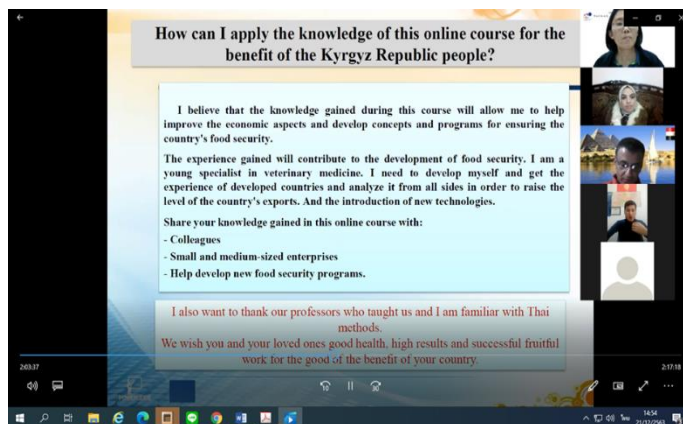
How can I apply the knowledge of this online course for the benefit of the Kyrgyz Republic people?

I believe that the knowledge gained during this course will allow me to help improve the economic aspects and develop concepts and programs for ensuring the country's food security.

The experience gained will contribute to the development of food security. I am a young specialist in veterinary medicine. I need to develop myself and get the experience of developed countries and analyze it from all sides in order to raise the level of the country's exports. And the introduction of new technologies.

Share your knowledge gained in this online course with:
- Colleagues
- Small and medium-sized enterprises
- Help develop new food security programs.

I also want to thank our professors who taught us and I am familiar with Thai methods.
We wish you and your loved ones good health, high results and successful fruitful work for the good of the benefit of your country.

2:03:37
2:17:18
14:54
21/12/2563